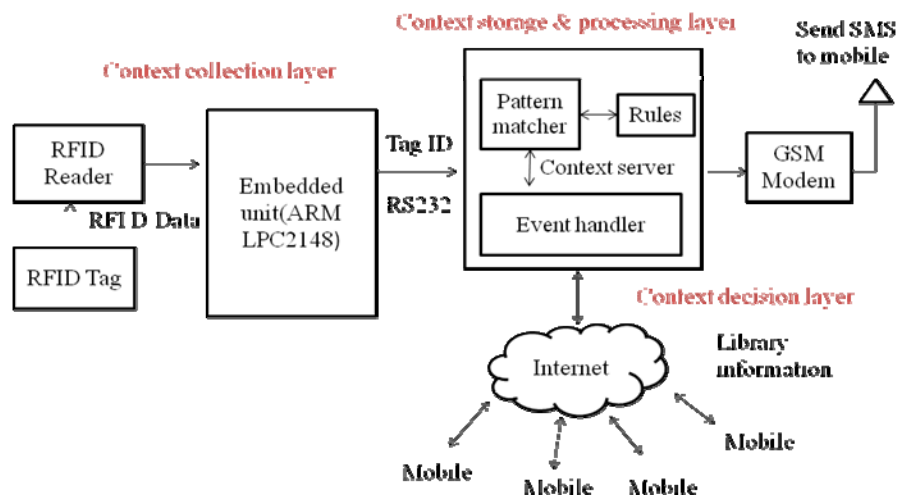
Context storage & processing layer

Send SMS to mobile

Context collection layer

Pattern matcher

Rules

RFID Reader

Tag ID

Context server

Embedded unit(ARM LPC2148)

GSM Modem

RFI D Data

RS232

Event handler

RFID Tag

Context decision layer

Internet

Library information

Mobile

Mobile

Mobile

Mobile